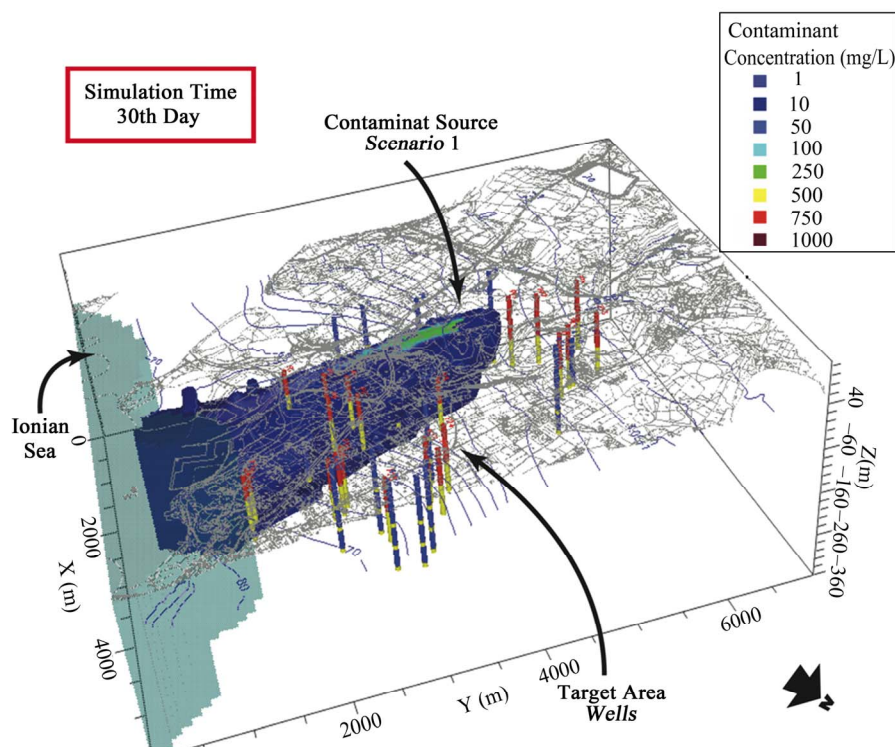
Simulation Time
30th Day

Contaminat Source
*Scenario* 1

Contaminant
Concentration (mg/L)

| | |
|---|---|
| ■ | 1 |
| ■ | 10 |
| ■ | 50 |
| ■ | 100 |
| ■ | 250 |
| ■ | 500 |
| ■ | 750 |
| ■ | 1000 |

Ionian Sea

0
2000
X (m)
4000

2000
Y (m)
4000
6000

Target Area
*Wells*

Z(m)
40
−60
−160
−260
−360

N